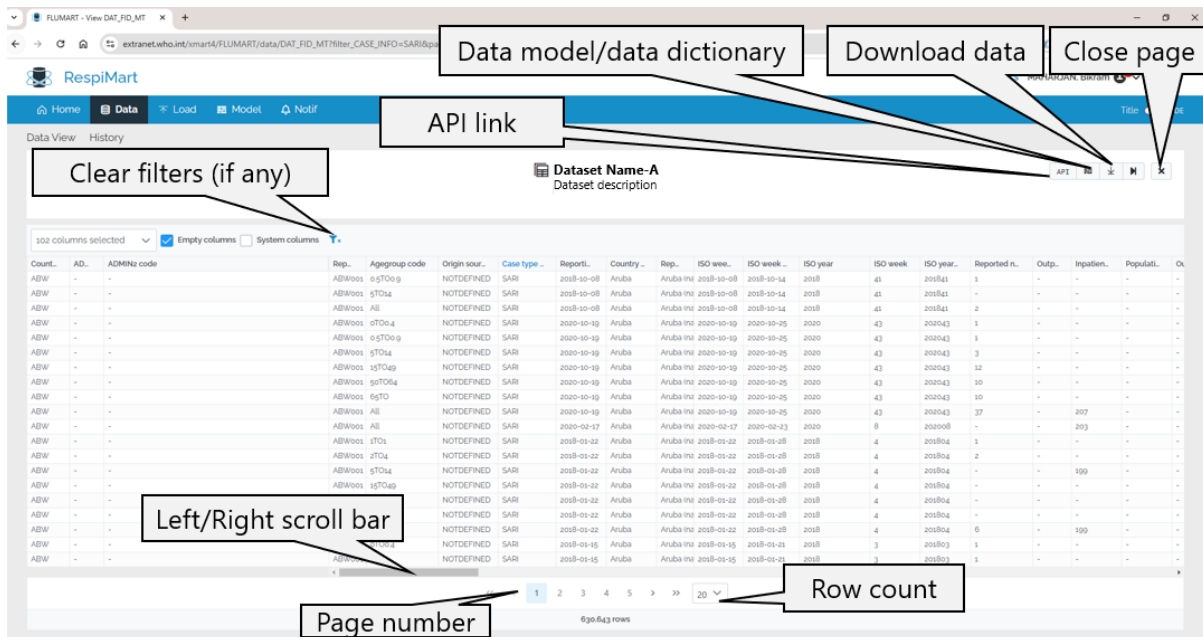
FLUMART - View DAT_FID_MT ×

extranet.who.int/xmart4/FLUMART/data/DAT_FID_MT?filter_CASE_INFO=SARI&pa

Data model/data dictionary

Download data

Close page

RespiMart

MAHARJAN, Bikram

Home Data Load Model Notif

Title

Data View History

API link

Clear filters (if any)

Dataset Name-A
Dataset description

API

102 columns selected

Empty columns

System columns

| Count... | AD... | ADMIN2 code | Rep... | Agegroup code | Origin sour... | Case type ... | Reporti... | Country ... | Rep... | ISO wee... | ISO week ... | ISO year | ISO week | ISO year... | Reported n... | Outp... | Inpatien... | Populati... |
|---|---|---|---|---|---|---|---|---|---|---|---|---|---|---|---|---|---|---|
| ABW | - | - | ABW001 | 0.5TO0.9 | NOTDEFINED | SARI | 2018-10-08 | Aruba | Aruba (na | 2018-10-08 | 2018-10-14 | 2018 | 41 | 201841 | 1 | - | - | - |
| ABW | - | - | ABW001 | 5TO14 | NOTDEFINED | SARI | 2018-10-08 | Aruba | Aruba (na | 2018-10-08 | 2018-10-14 | 2018 | 41 | 201841 | - | - | - | - |
| ABW | - | - | ABW001 | All | NOTDEFINED | SARI | 2018-10-08 | Aruba | Aruba (na | 2018-10-08 | 2018-10-14 | 2018 | 41 | 201841 | 2 | - | - | - |
| ABW | - | - | ABW001 | 0TO0.4 | NOTDEFINED | SARI | 2020-10-19 | Aruba | Aruba (na | 2020-10-19 | 2020-10-25 | 2020 | 43 | 202043 | 1 | - | - | - |
| ABW | - | - | ABW001 | 0.5TO0.9 | NOTDEFINED | SARI | 2020-10-19 | Aruba | Aruba (na | 2020-10-19 | 2020-10-25 | 2020 | 43 | 202043 | 1 | - | - | - |
| ABW | - | - | ABW001 | 5TO14 | NOTDEFINED | SARI | 2020-10-19 | Aruba | Aruba (na | 2020-10-19 | 2020-10-25 | 2020 | 43 | 202043 | 3 | - | - | - |
| ABW | - | - | ABW001 | 15TO49 | NOTDEFINED | SARI | 2020-10-19 | Aruba | Aruba (na | 2020-10-19 | 2020-10-25 | 2020 | 43 | 202043 | 12 | - | - | - |
| ABW | - | - | ABW001 | 50TO64 | NOTDEFINED | SARI | 2020-10-19 | Aruba | Aruba (na | 2020-10-19 | 2020-10-25 | 2020 | 43 | 202043 | 10 | - | - | - |
| ABW | - | - | ABW001 | 65TO | NOTDEFINED | SARI | 2020-10-19 | Aruba | Aruba (na | 2020-10-19 | 2020-10-25 | 2020 | 43 | 202043 | 10 | - | - | - |
| ABW | - | - | ABW001 | All | NOTDEFINED | SARI | 2020-10-19 | Aruba | Aruba (na | 2020-10-19 | 2020-10-25 | 2020 | 43 | 202043 | 37 | - | 207 | - |
| ABW | - | - | ABW001 | All | NOTDEFINED | SARI | 2020-02-17 | Aruba | Aruba (na | 2020-02-17 | 2020-02-23 | 2020 | 8 | 202008 | - | - | 203 | - |
| ABW | - | - | ABW001 | 1TO1 | NOTDEFINED | SARI | 2018-01-22 | Aruba | Aruba (na | 2018-01-22 | 2018-01-28 | 2018 | 4 | 201804 | 1 | - | - | - |
| ABW | - | - | ABW001 | 2TO4 | NOTDEFINED | SARI | 2018-01-22 | Aruba | Aruba (na | 2018-01-22 | 2018-01-28 | 2018 | 4 | 201804 | 2 | - | - | - |
| ABW | - | - | ABW001 | 5TO14 | NOTDEFINED | SARI | 2018-01-22 | Aruba | Aruba (na | 2018-01-22 | 2018-01-28 | 2018 | 4 | 201804 | - | - | 199 | - |
| ABW | - | - | ABW001 | 15TO49 | NOTDEFINED | SARI | 2018-01-22 | Aruba | Aruba (na | 2018-01-22 | 2018-01-28 | 2018 | 4 | 201804 | - | - | - | - |
| ABW | - | - | | | NOTDEFINED | SARI | 2018-01-22 | Aruba | Aruba (na | 2018-01-22 | 2018-01-28 | 2018 | 4 | 201804 | - | - | - | - |
| ABW | - | - | | | NOTDEFINED | SARI | 2018-01-22 | Aruba | Aruba (na | 2018-01-22 | 2018-01-28 | 2018 | 4 | 201804 | - | - | - | - |
| ABW | - | - | | | NOTDEFINED | SARI | 2018-01-22 | Aruba | Aruba (na | 2018-01-22 | 2018-01-28 | 2018 | 4 | 201804 | 6 | - | 199 | - |
| ABW | - | - | | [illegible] | NOTDEFINED | SARI | 2018-01-15 | Aruba | Aruba (na | 2018-01-15 | 2018-01-21 | 2018 | 3 | 201803 | 1 | - | - | - |
| ABW | - | - | ABW001 | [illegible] | NOTDEFINED | SARI | 2018-01-15 | Aruba | Aruba (na | 2018-01-15 | 2018-01-21 | 2018 | 3 | 201803 | 1 | - | - | - |

Left/Right scroll bar

1 2 3 4 5 › »

20

Row count

Page number

630.643 rows